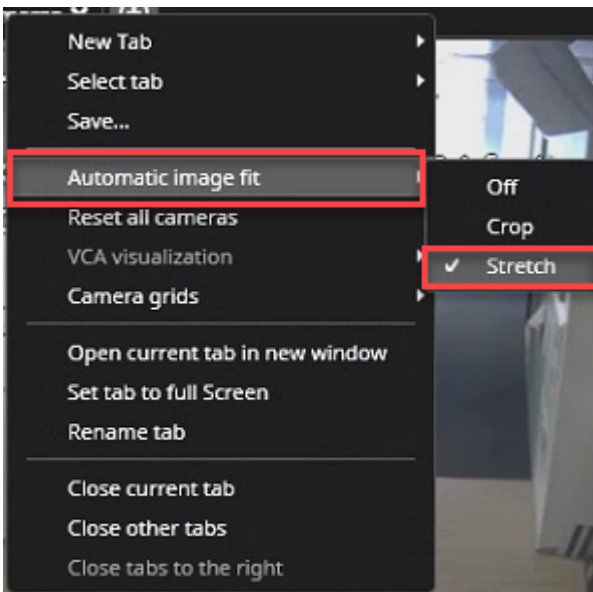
New Tab
Select tab
Save...
Automatic image fit
Reset all cameras
VCA visualization
Camera grids
Open current tab in new window
Set tab to full Screen
Rename tab
Close current tab
Close other tabs
Close tabs to the right

Off
Crop
✓ Stretch